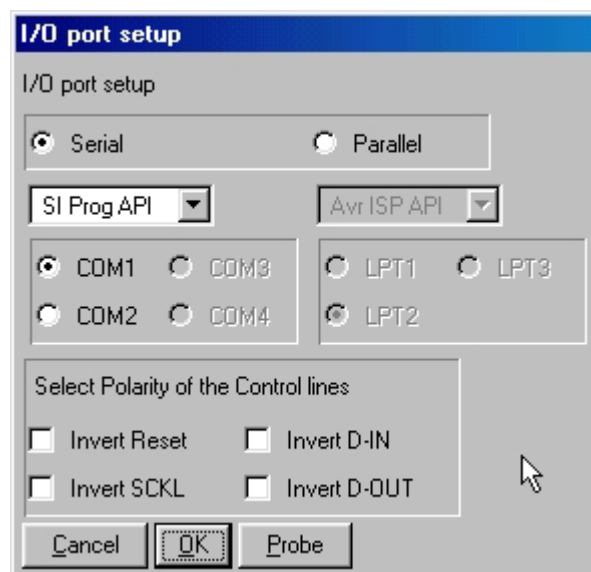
I/O port setup

I/O port setup

Serial

Parallel

SI Prog API

Avr ISP API

COM1

COM3

COM2

COM4

LPT1

LPT3

LPT2

Select Polarity of the Control lines

Invert Reset

Invert D-IN

Invert SCKL

Invert D-OUT

Cancel

OK

Probe